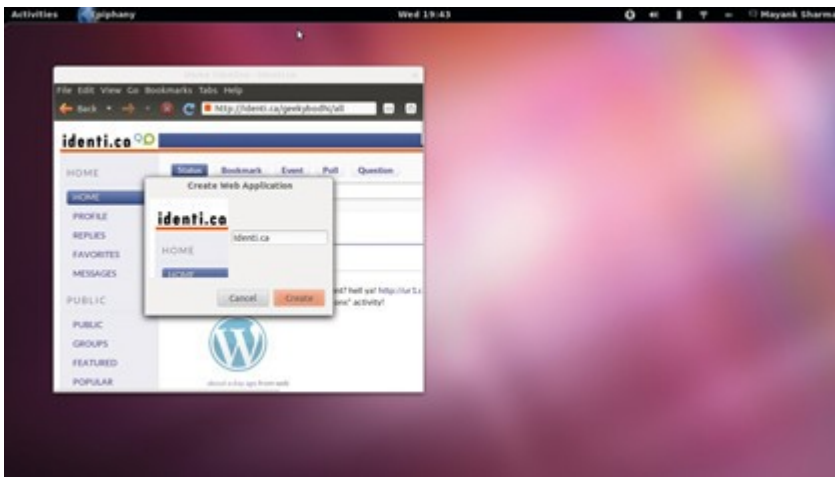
Activities Epiphany Wed 19:43 Mayank Sharma

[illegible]

File Edit View Go Bookmarks Tabs Help

Back http://identi.ca/geekybodhi/all

identi.ca

HOME

HOME

PROFILE

REPLIES

FAVORITES

MESSAGES

PUBLIC

PUBLIC

GROUPS

FEATURED

POPULAR

Status Bookmark Event Poll Question

Create Web Application

identi.ca

HOME

HOME

identi.ca

Cancel Create

d? hell ya! http://ur1.c

ons' activity!

about a day ago from web